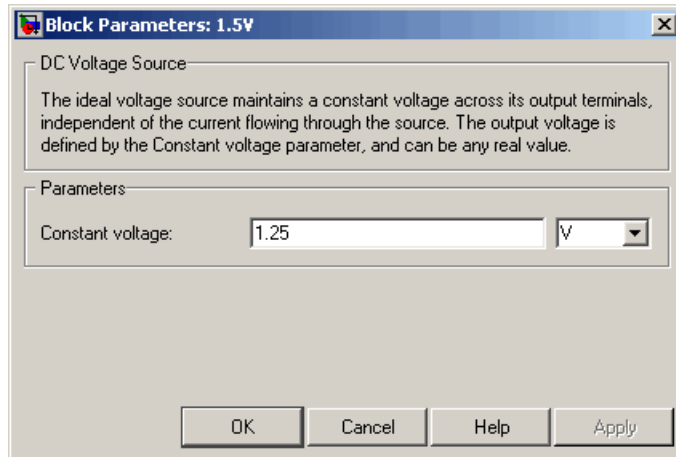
Block Parameters: 1.5V

DC Voltage Source

The ideal voltage source maintains a constant voltage across its output terminals, independent of the current flowing through the source. The output voltage is defined by the Constant voltage parameter, and can be any real value.

Parameters

Constant voltage: 1.25 V

OK Cancel Help Apply